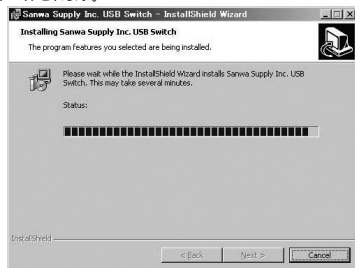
Sanwa Supply Inc. USB Switch - InstallShield Wizard

Installing Sanwa Supply Inc. USB Switch

The program features you selected are being installed.

Please wait while the InstallShield Wizard installs Sanwa Supply Inc. USB Switch. This may take several minutes.

Status:

InstallShield

< Back

Next >

Cancel